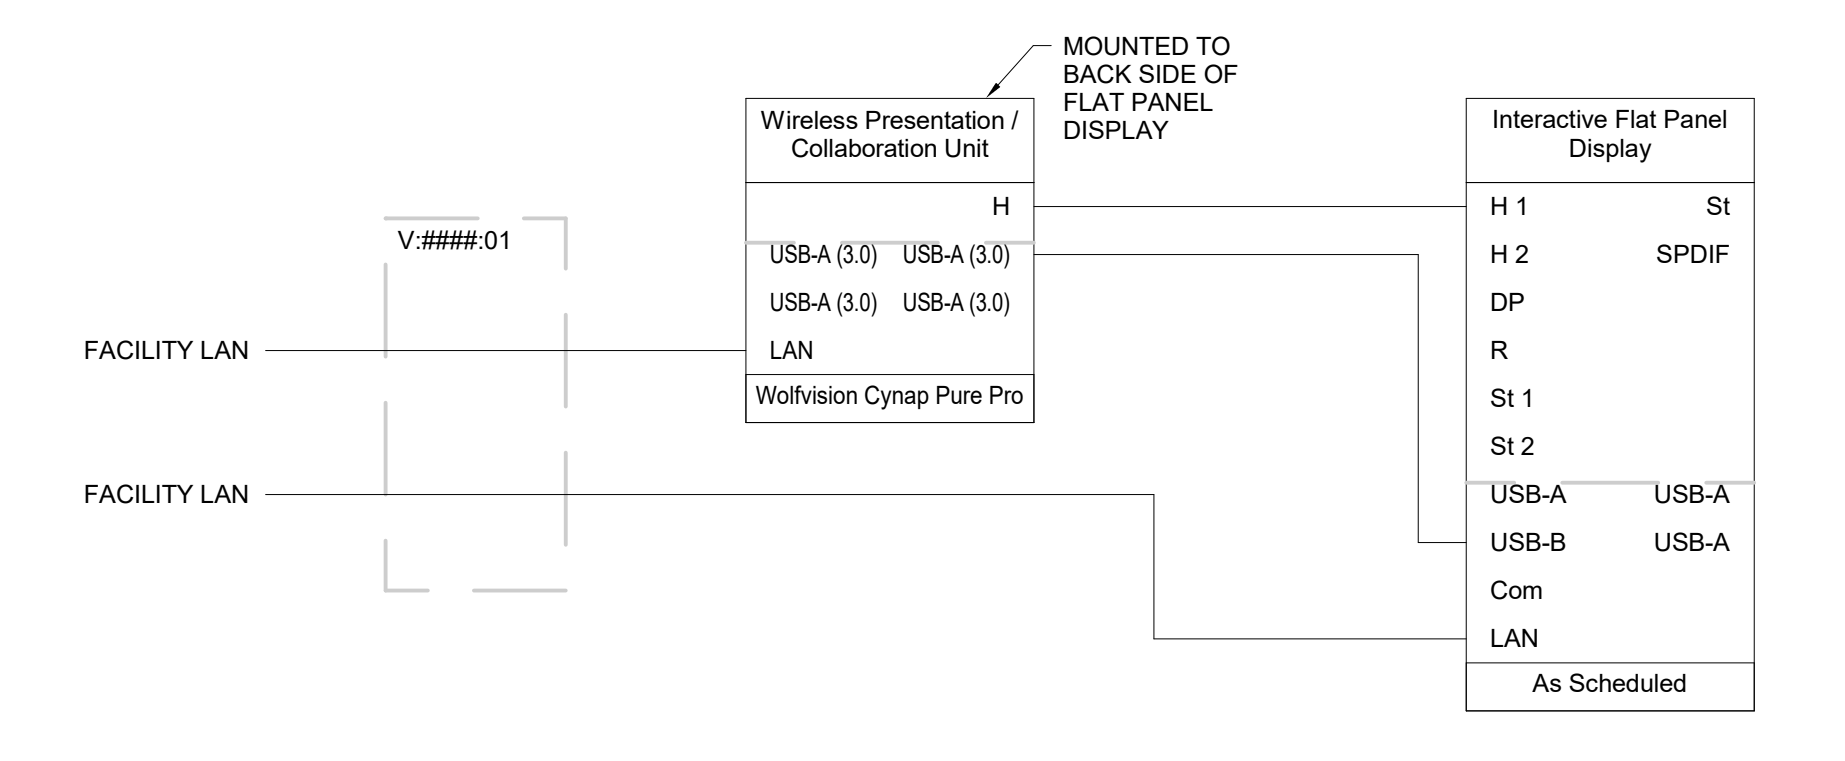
MOUNTED TO BACK SIDE OF FLAT PANEL DISPLAY

Wireless Presentation / Collaboration Unit

H

USB-A (3.0) USB-A (3.0)

USB-A (3.0) USB-A (3.0)

LAN

Wolfvision Cynap Pure Pro

V:####:01

FACILITY LAN

FACILITY LAN

Interactive Flat Panel Display

H 1 St

H 2 SPDIF

DP

R

St 1

St 2

USB-A USB-A

USB-B USB-A

Com

LAN

As Scheduled